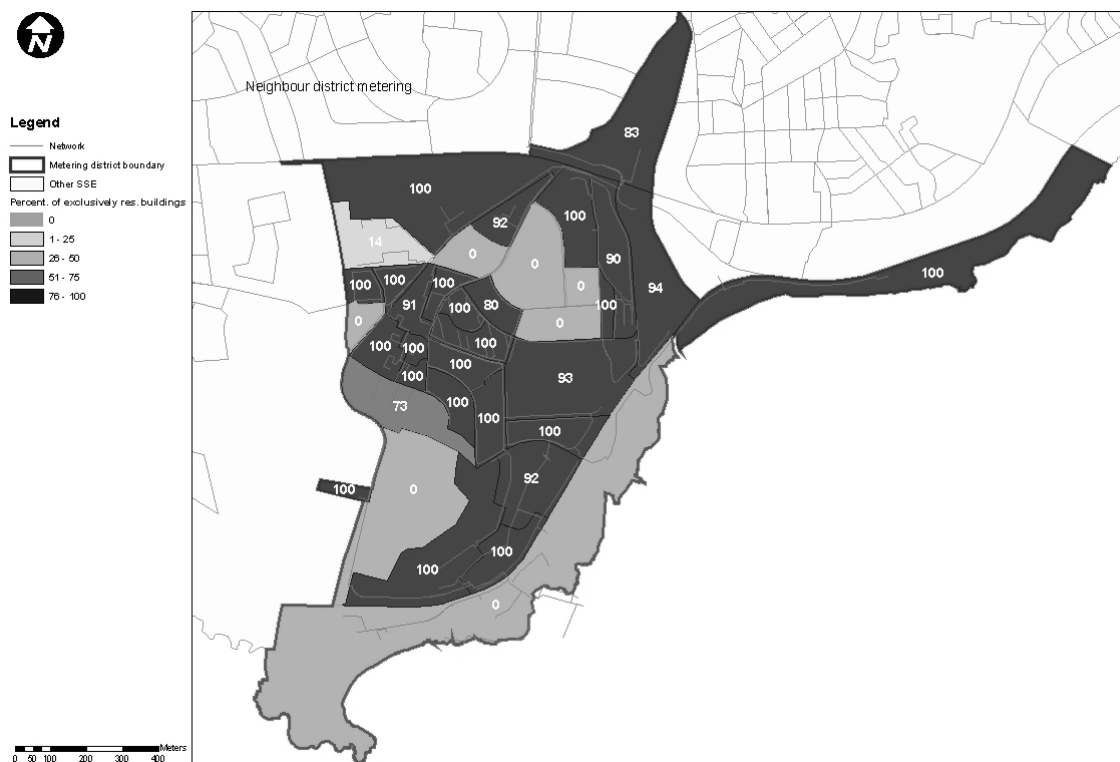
N

Legend
Network
Metering district boundary
Other SSE
Percent. of exclusively res. buildings
0
1 - 25
26 - 50
51 - 75
76 - 100

0 50 100 200 300 400 Meters

Neighbour district metering

83
100
92
100
14
0
0
90
94
100
100
100
100
0
100
91
100
80
0
0
100
100
100
100
100
93
73
100
100
100
100
92
100
0
100
100
0